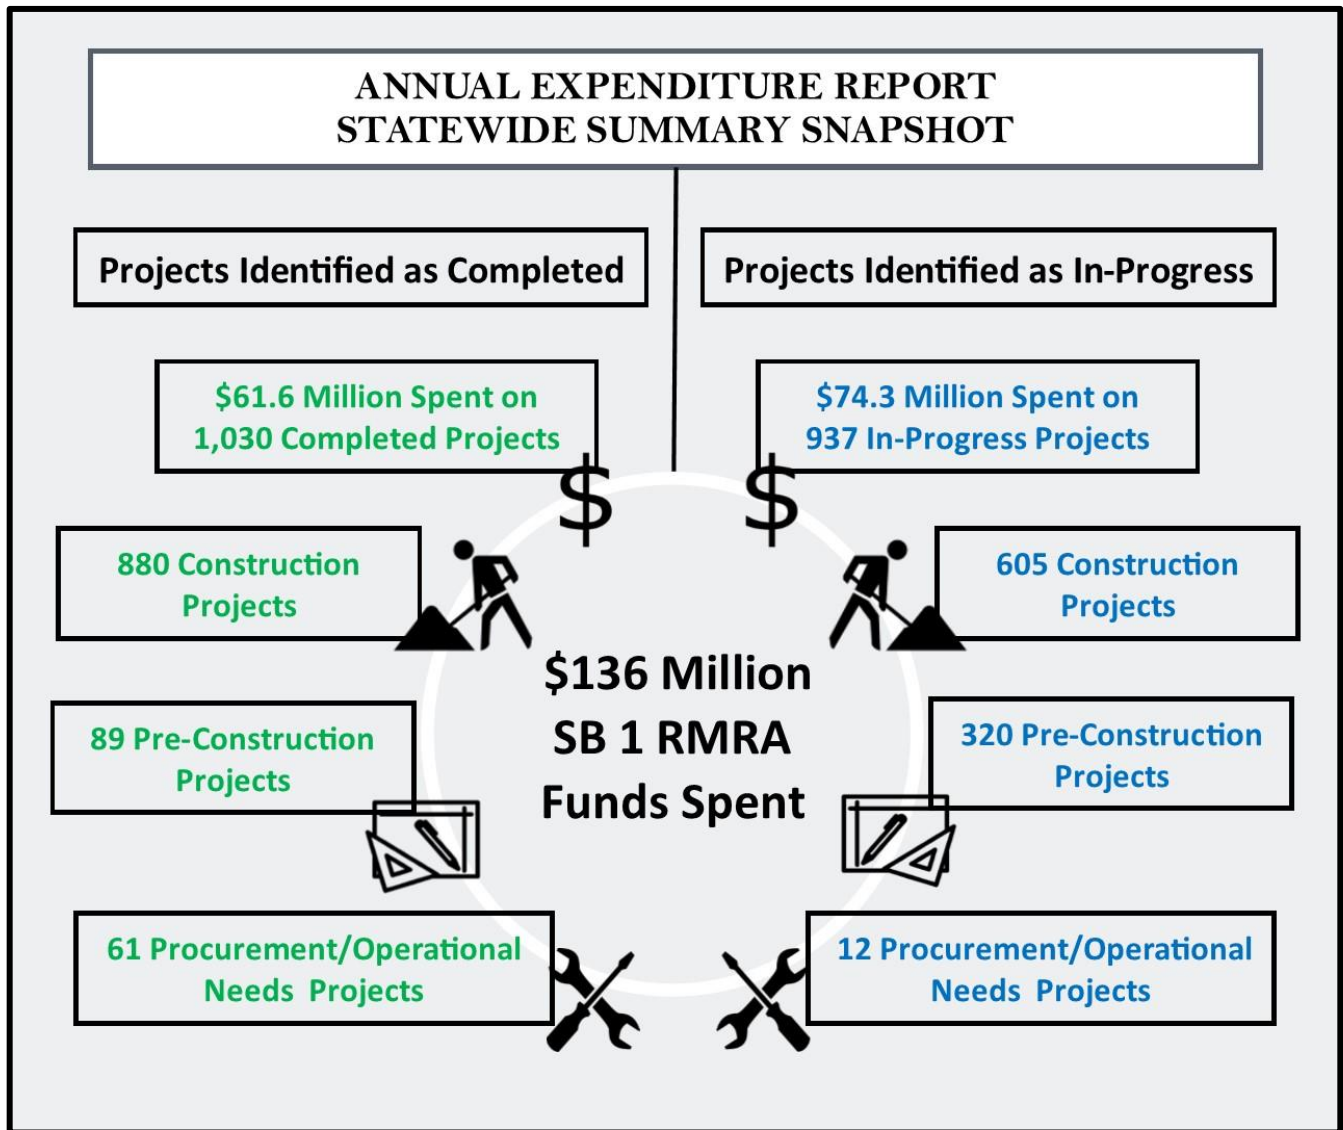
ANNUAL EXPENDITURE REPORT
STATEWIDE SUMMARY SNAPSHOT

Projects Identified as Completed

$61.6 Million Spent on 1,030 Completed Projects

880 Construction Projects

89 Pre-Construction Projects

61 Procurement/Operational Needs Projects

Projects Identified as In-Progress

$74.3 Million Spent on 937 In-Progress Projects

605 Construction Projects

320 Pre-Construction Projects

12 Procurement/Operational Needs Projects

$136 Million SB 1 RMRA Funds Spent